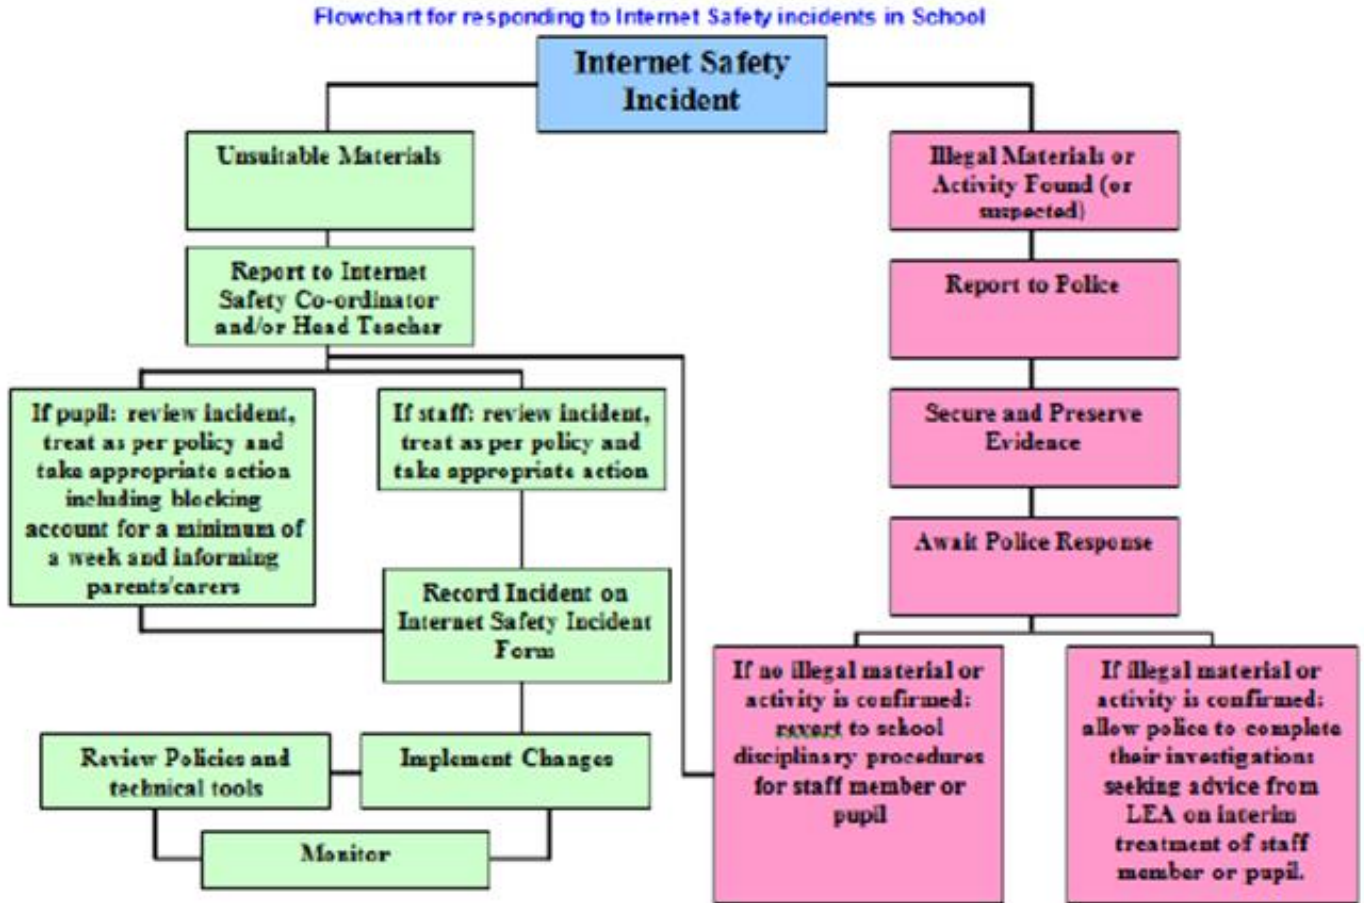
Flowchart for responding to Internet Safety incidents in School

Internet Safety Incident

Unsuitable Materials

Report to Internet Safety Co-ordinator and/or Head Teacher

If pupil: review incident, treat as per policy and take appropriate action including blocking account for a minimum of a week and informing parents/carers

If staff: review incident, treat as per policy and take appropriate action

Record Incident on Internet Safety Incident Form

Review Policies and technical tools

Implement Changes

Monitor

Illegal Materials or Activity Found (or suspected)

Report to Police

Secure and Preserve Evidence

Await Police Response

If no illegal material or activity is confirmed: revert to school disciplinary procedures for staff member or pupil

If illegal material or activity is confirmed: allow police to complete their investigations seeking advice from LEA on interim treatment of staff member or pupil.